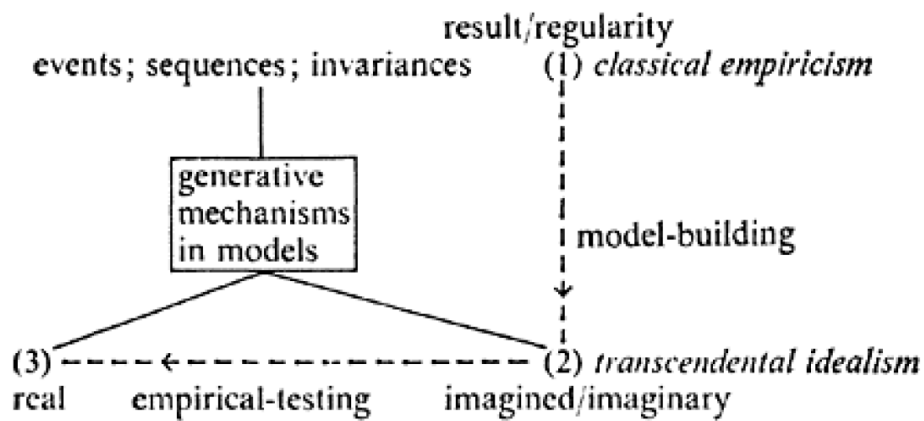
result/regularity

events; sequences; invariances

(1) *classical empiricism*

generative mechanisms in models

model-building

(3) real

empirical-testing

(2) *transcendental idealism*

imagined/imaginary